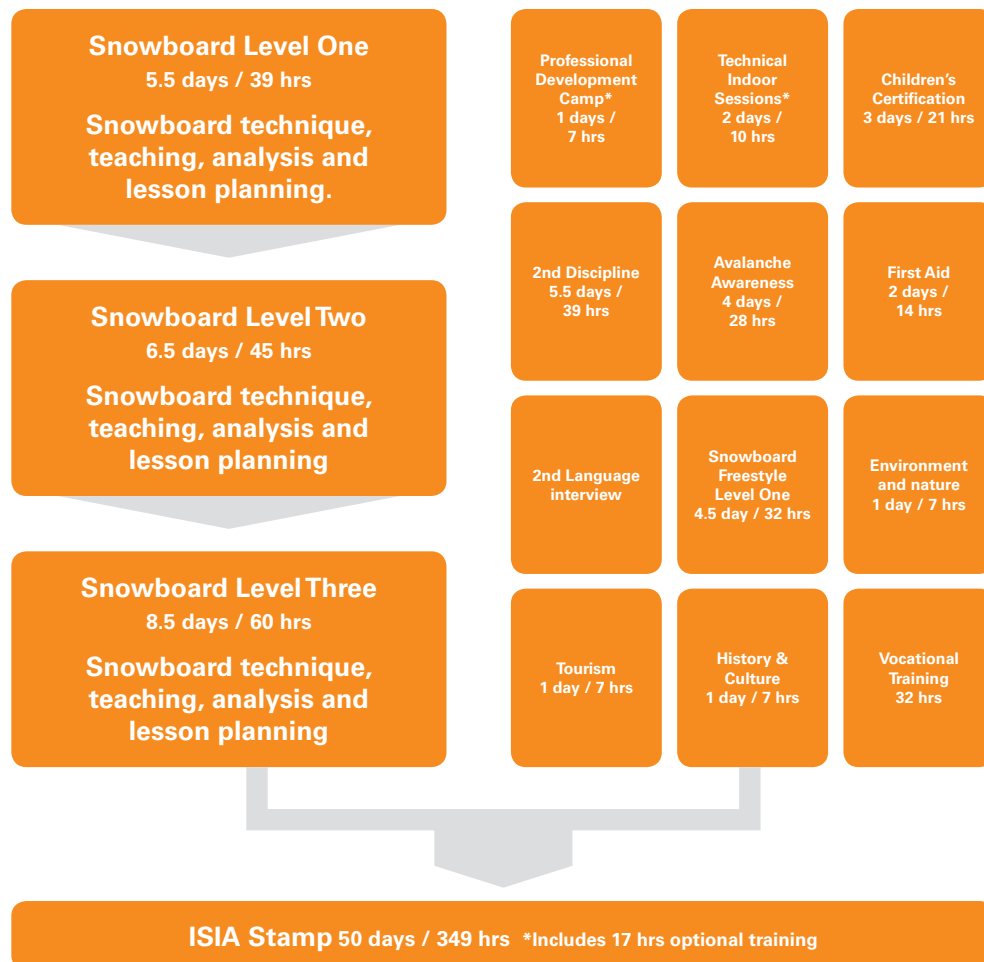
Snowboard Level One
5.5 days / 39 hrs

Snowboard technique, teaching, analysis and lesson planning.

Snowboard Level Two
6.5 days / 45 hrs

Snowboard technique, teaching, analysis and lesson planning

Snowboard Level Three
8.5 days / 60 hrs

Snowboard technique, teaching, analysis and lesson planning

Professional Development Camp*
1 days / 7 hrs

Technical Indoor Sessions*
2 days / 10 hrs

Children's Certification
3 days / 21 hrs

2nd Discipline
5.5 days / 39 hrs

Avalanche Awareness
4 days / 28 hrs

First Aid
2 days / 14 hrs

2nd Language interview

Snowboard Freestyle Level One
4.5 day / 32 hrs

Environment and nature
1 day / 7 hrs

Tourism
1 day / 7 hrs

History & Culture
1 day / 7 hrs

Vocational Training
32 hrs

ISIA Stamp 50 days / 349 hrs *Includes 17 hrs optional training